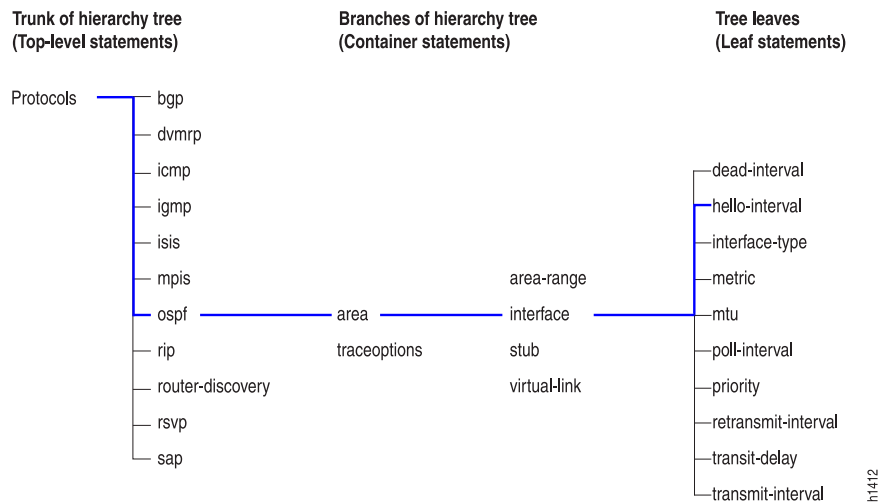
Trunk of hierarchy tree
(Top-level statements)

Branches of hierarchy tree
(Container statements)

Tree leaves
(Leaf statements)

Protocols

bgp
dvmrp
icmp
igmp
isis
mpis
ospf
rip
router-discovery
rsvp
sap

area
traceoptions

area-range
interface
stub
virtual-link

dead-interval
hello-interval
interface-type
metric
mtu
poll-interval
priority
retransmit-interval
transit-delay
transmit-interval

h1412